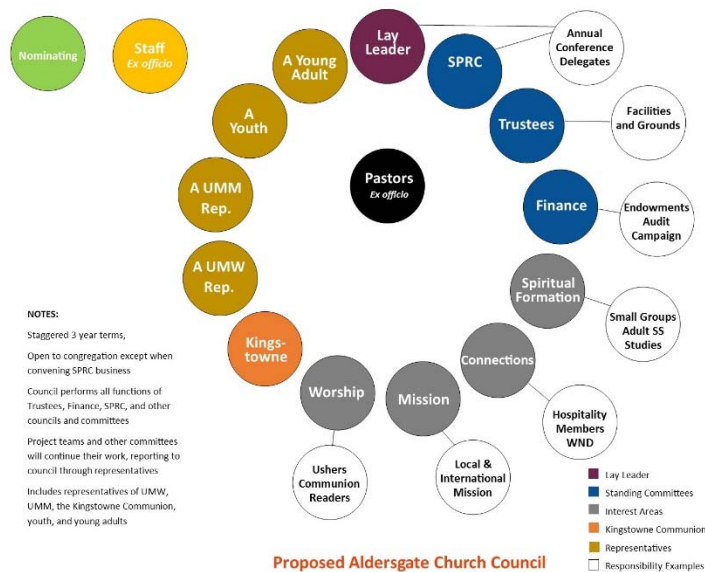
Nominating

Staff
Ex officio

A Young Adult

Lay Leader

SPRC

Annual Conference Delegates

A Youth

Trustees

Facilities and Grounds

A UMM Rep.

Pastors
Ex officio

Finance

Endowments Audit Campaign

A UMW Rep.

Spiritual Formation

Small Groups Adult SS Studies

NOTES:

Staggered 3 year terms,

Open to congregation except when convening SPRC business

Council performs all functions of Trustees, Finance, SPRC, and other councils and committees

Project teams and other committees will continue their work, reporting to council through representatives

Includes representatives of UMW, UMM, the Kingstowne Communion, youth, and young adults

Kingstowne

Connections

Worship

Mission

Hospitality Members WND

Ushers Communion Readers

Local & International Mission

Lay Leader
Standing Committees
Interest Areas
Kingstowne Communion
Representatives
Responsibility Examples

Proposed Aldersgate Church Council